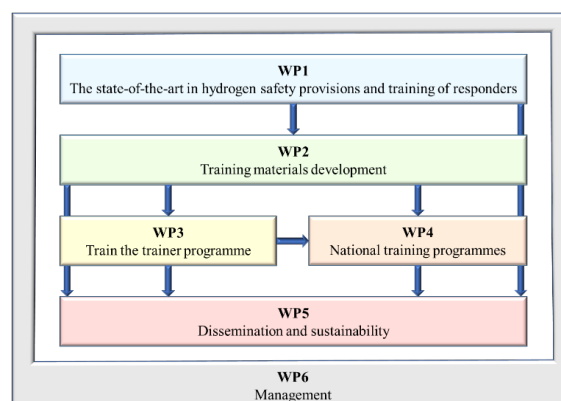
WP1
The state-of-the-art in hydrogen safety provisions and training of responders

WP2
Training materials development

WP3
Train the trainer programme

WP4
National training programmes

WP5
Dissemination and sustainability

WP6
Management